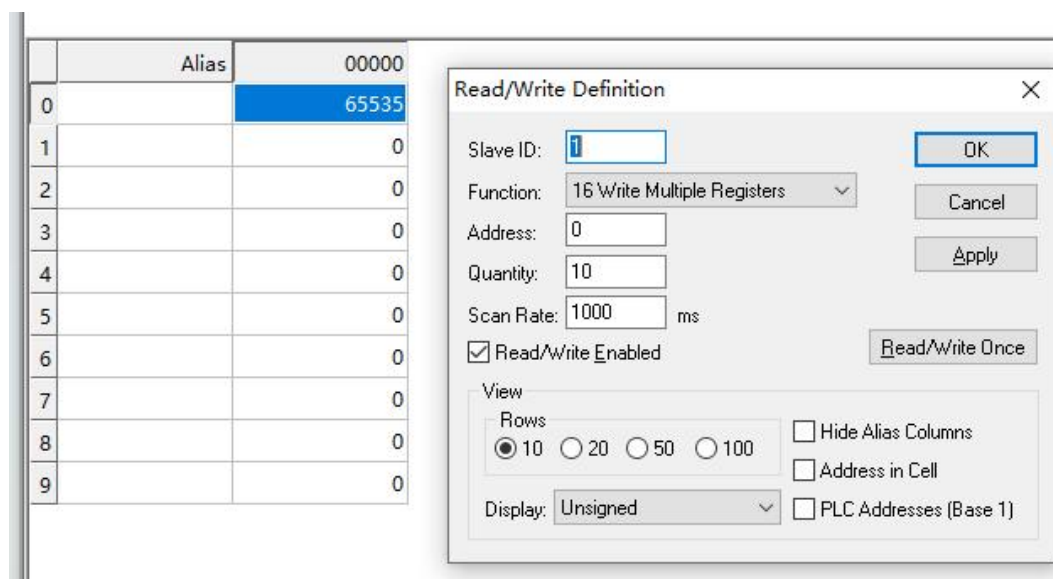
|   | Alias | 00000 |
|---|---|---|
| 0 |  | 65535 |
| 1 |  | 0 |
| 2 |  | 0 |
| 3 |  | 0 |
| 4 |  | 0 |
| 5 |  | 0 |
| 6 |  | 0 |
| 7 |  | 0 |
| 8 |  | 0 |
| 9 |  | 0 |

Read/Write Definition ×

Slave ID: 1
Function: 16 Write Multiple Registers
Address: 0
Quantity: 10
Scan Rate: 1000 ms
Read/Write Enabled

OK
Cancel
Apply
Read/Write Once

View
Rows
10 20 50 100
Hide Alias Columns
Address in Cell
Display: Unsigned
PLC Addresses (Base 1)